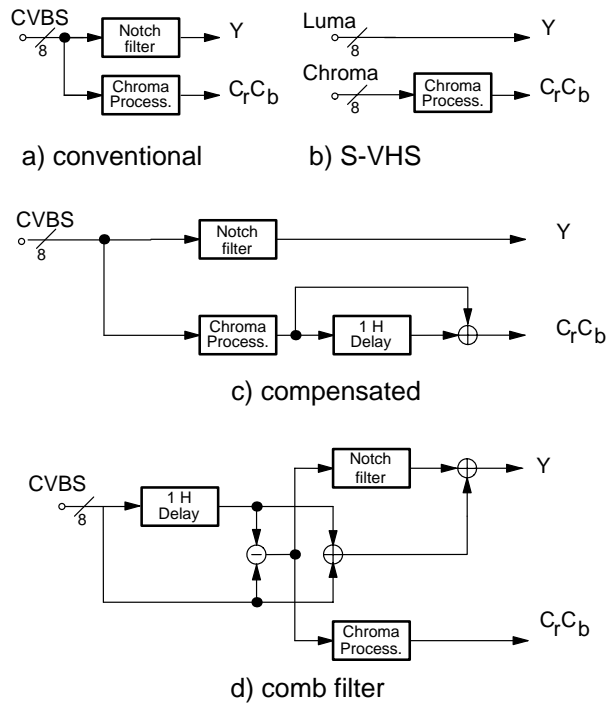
CVBS
8
Notch filter
Y
Chroma Process.
$C_rC_b$
a) conventional

Luma
8
Y
Chroma
8
Chroma Process.
$C_rC_b$
b) S-VHS

CVBS
8
Notch filter
Y
Chroma Process.
1 H Delay
$C_rC_b$
c) compensated

CVBS
8
1 H Delay
Notch filter
Y
Chroma Process.
$C_rC_b$
d) comb filter